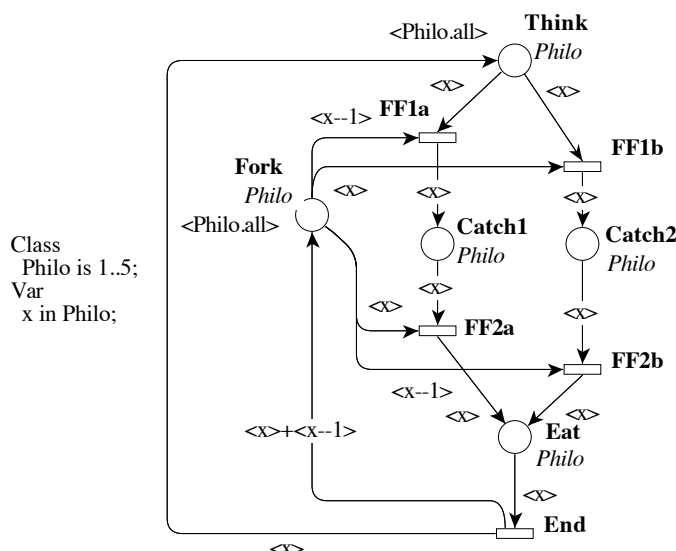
Class
Philo is 1..5;
Var
x in Philo;

<Philo.all>

Think
Philo

<x>

<x>

<x--1>

FF1a

FF1b

Fork
Philo

<x>

<Philo.all>

<x>

<x>

Catch1
Philo

Catch2
Philo

<x>

<x>

<x>

FF2a

FF2b

<x--1>

<x>

<x>

<x>+<x--1>

Eat
Philo

<x>

End

<x>